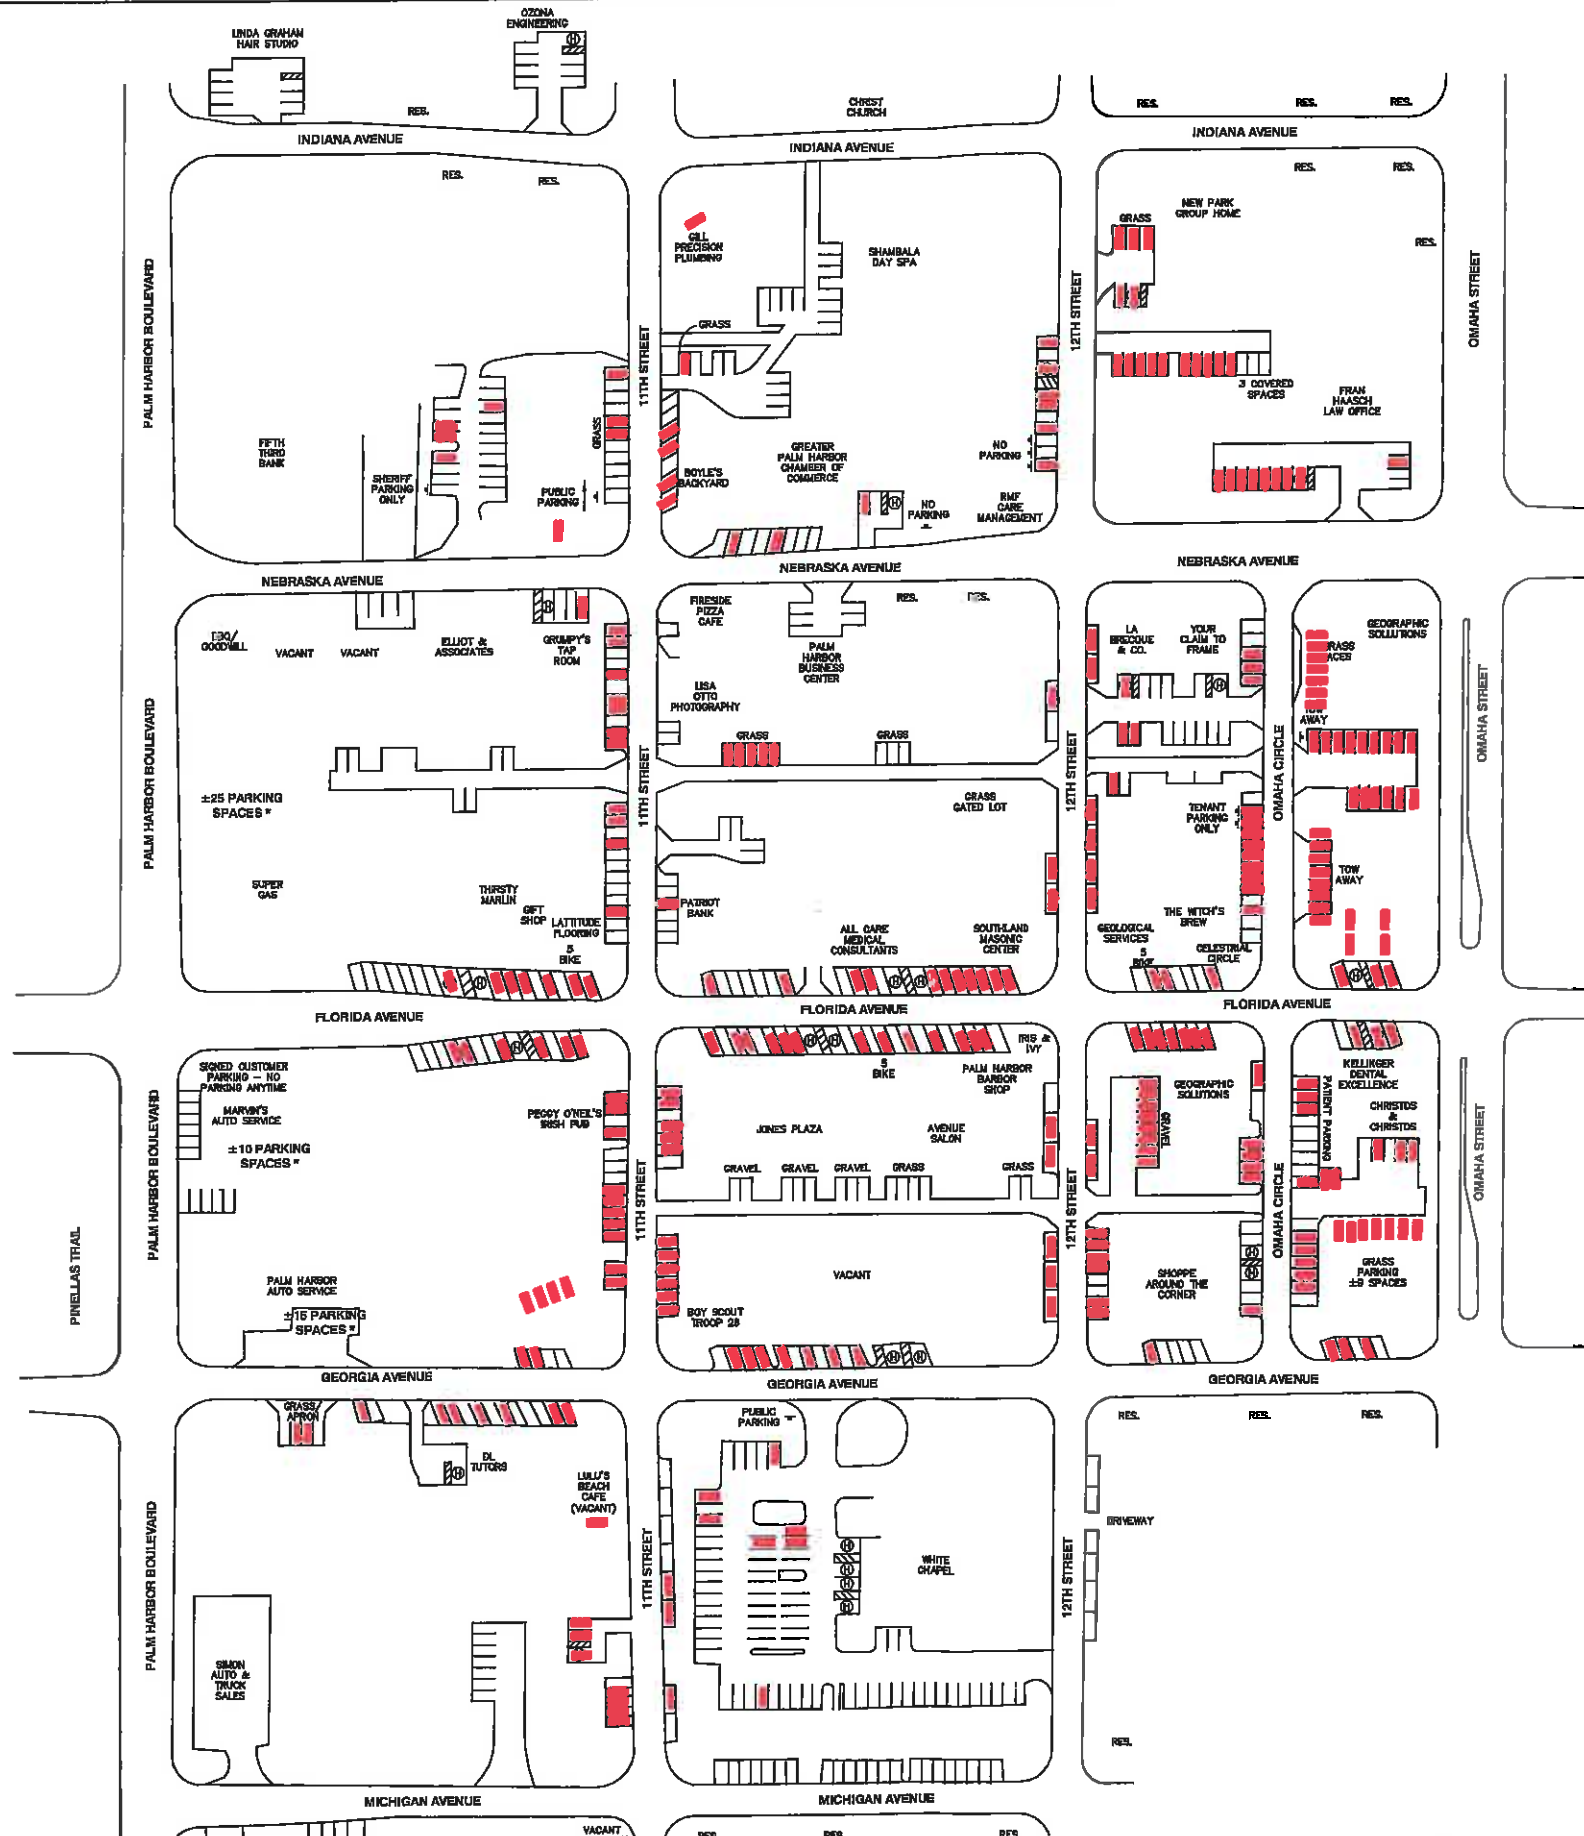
LINDA GRAHAM HAIR STUDIO

OZONA ENGINEERING

RES.

CHRIST CHURCH

RES. RES. RES.

INDIANA AVENUE

INDIANA AVENUE

INDIANA AVENUE

RES. RES.

RES. RES.

NEW PARK GROUP HOME

GRASS

RES.

GILL PRECISION PLUMBING

SHAMBALA DAY SPA

GRASS

PALM HARBOR BOULEVARD

11TH STREET

12TH STREET

OMAHA STREET

GRASS

FIFTH THIRD BANK

SHERIFF PARKING ONLY

PUBLIC PARKING

BOYLE'S BACKYARD

GREATER PALM HARBOR CHAMBER OF COMMERCE

NO PARKING

NO PARKING

RMF CARE MANAGEMENT

3 COVERED SPACES

FRAN HAASCH LAW OFFICE

NEBRASKA AVENUE

NEBRASKA AVENUE

NEBRASKA AVENUE

FIRESIDE PIZZA CAFE

RES. RES.

PALM HARBOR BUSINESS CENTER

LA BRECQUE & CO.

YOUR CLAIM TO FRAME

GEOGRAPHIC SOLUTIONS

GRASS SPACES

TOW AWAY

EBO/ GOODWILL

VACANT

VACANT

ELLIOT & ASSOCIATES

GRUMPY'S TAP ROOM

LISA OTTO PHOTOGRAPHY

GRASS

GRASS

PALM HARBOR BOULEVARD

11TH STREET

12TH STREET

OMAHA CIRCLE

OMAHA STREET

±25 PARKING SPACES *

GRASS GATED LOT

TENANT PARKING ONLY

TOW AWAY

SUPER GAS

THIRSTY MARLIN

GIFT SHOP

LATITUDE FLOORING

5 BIKE

PATRIOT BANK

ALL CARE MEDICAL CONSULTANTS

SOUTHLAND MASONIC CENTER

THE WITCH'S BREW

GEOLOGICAL SERVICES

5 BIKE

CELESTIAL CIRCLE

FLORIDA AVENUE

FLORIDA AVENUE

FLORIDA AVENUE

SIGNED CUSTOMER PARKING – NO PARKING ANYTIME

IRIS & IVY

5 BIKE

PALM HARBOR BARBER SHOP

GEOGRAPHIC SOLUTIONS

GRAVEL

KELLINGER DENTAL EXCELLENCE

PATIENT PARKING

CHRISTOS & CHRISTOS

MARVIN'S AUTO SERVICE

PEGGY O'NEIL'S IRISH PUB

JONES PLAZA

AVENUE SALON

PINELLAS TRAIL

PALM HARBOR BOULEVARD

±10 PARKING SPACES *

GRAVEL GRAVEL GRAVEL GRASS GRASS

11TH STREET

12TH STREET

OMAHA CIRCLE

OMAHA STREET

VACANT

SHOPPE AROUND THE CORNER

GRASS PARKING ±9 SPACES

PALM HARBOR AUTO SERVICE

±15 PARKING SPACES *

BOY SCOUT TROOP 28

GEORGIA AVENUE

GEORGIA AVENUE

GEORGIA AVENUE

GRASS/ APRON

PUBLIC PARKING

RES. RES. RES.

DL TUTORS

LULU'S BEACH CAFE (VACANT)

DRIVEWAY

PALM HARBOR BOULEVARD

11TH STREET

WHITE CHAPEL

12TH STREET

SIMON AUTO & TRUCK SALES

RES.

MICHIGAN AVENUE

MICHIGAN AVENUE

VACANT

RES. RES. RES.